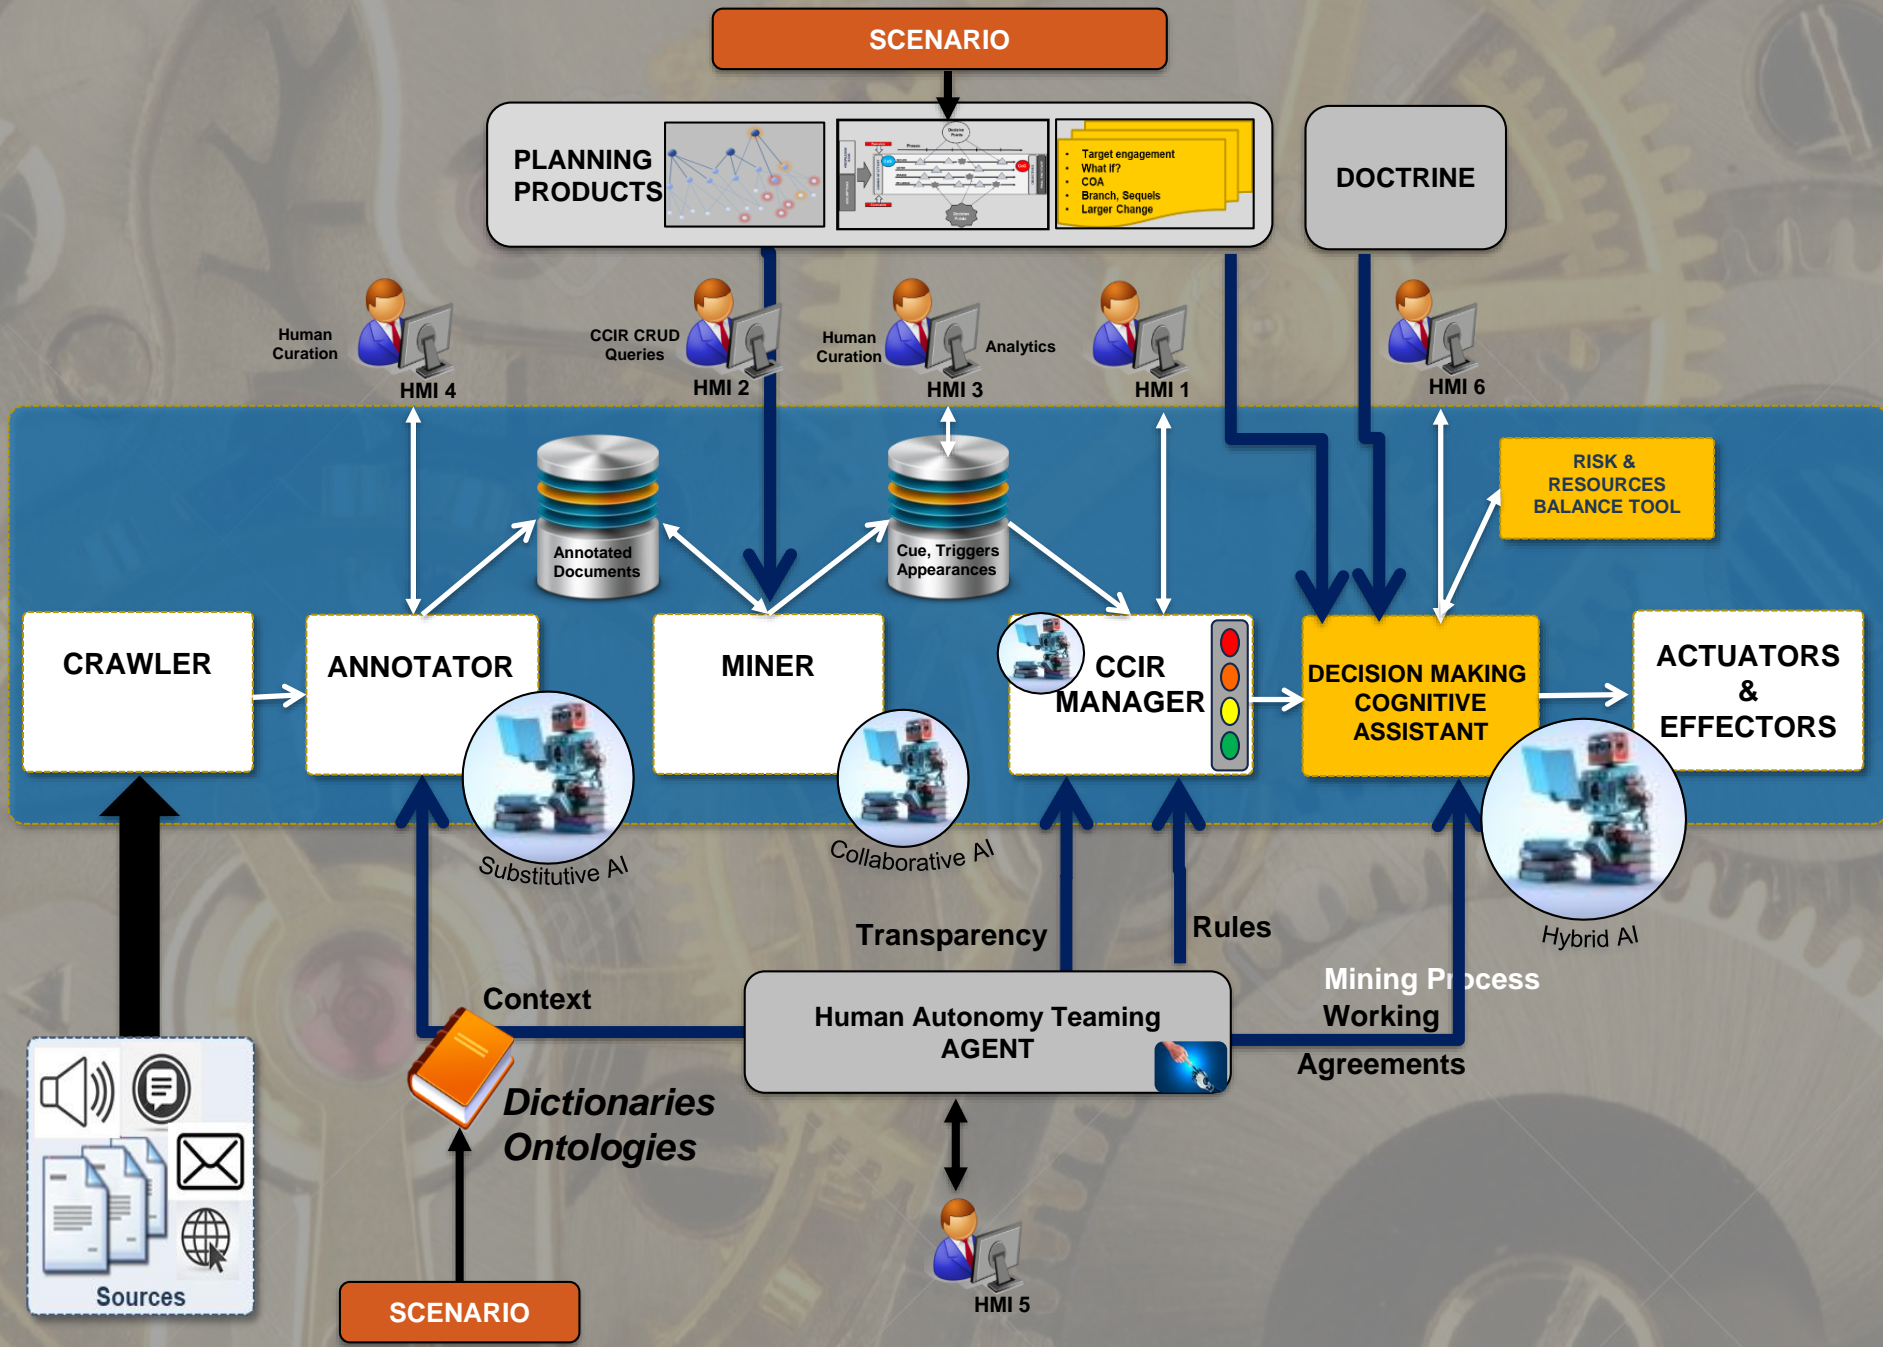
SCENARIO

PLANNING PRODUCTS

Target engagement
What if?
COA
Branch, Sequels
Larger Change

DOCTRINE

Human Curation

HMI 4

CCIR CRUD Queries

HMI 2

Human Curation

HMI 3

Analytics

HMI 1

HMI 6

RISK & RESOURCES BALANCE TOOL

Annotated Documents

Cue, Triggers Appearances

CRAWLER

ANNOTATOR

MINER

CCIR MANAGER

DECISION MAKING COGNITIVE ASSISTANT

ACTUATORS & EFFECTORS

Substitutive AI

Collaborative AI

Hybrid AI

Transparency

Rules

Mining Pr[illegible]cess Working Agreements

Context

Human Autonomy Teaming AGENT

Dictionaries Ontologies

Sources

SCENARIO

HMI 5